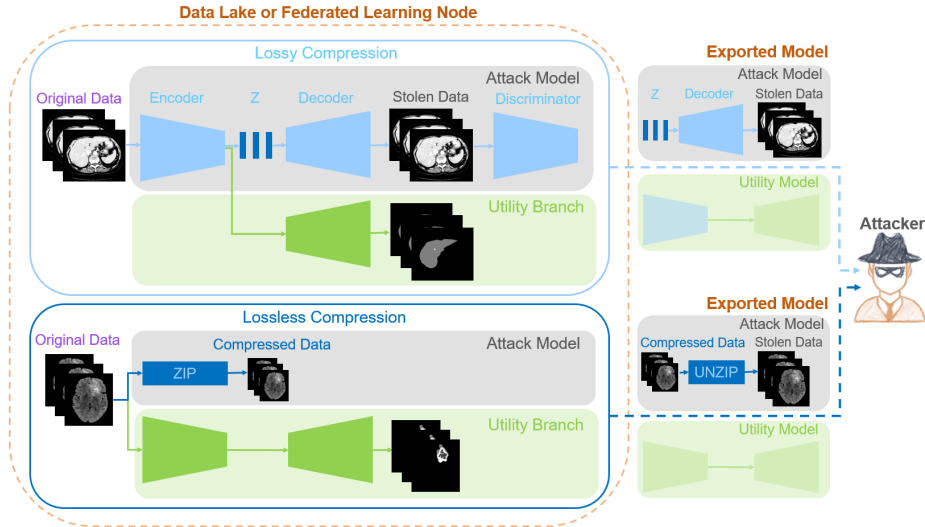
Data Lake or Federated Learning Node

Lossy Compression

Attack Model

Original Data

Encoder

Z

Decoder

Stolen Data

Discriminator

Utility Branch

Lossless Compression

Original Data

Attack Model

Compressed Data

ZIP

Utility Branch

Exported Model

Attack Model

Z

Decoder

Stolen Data

Utility Model

Attacker

Exported Model

Attack Model

Compressed Data

Stolen Data

UNZIP

Utility Model